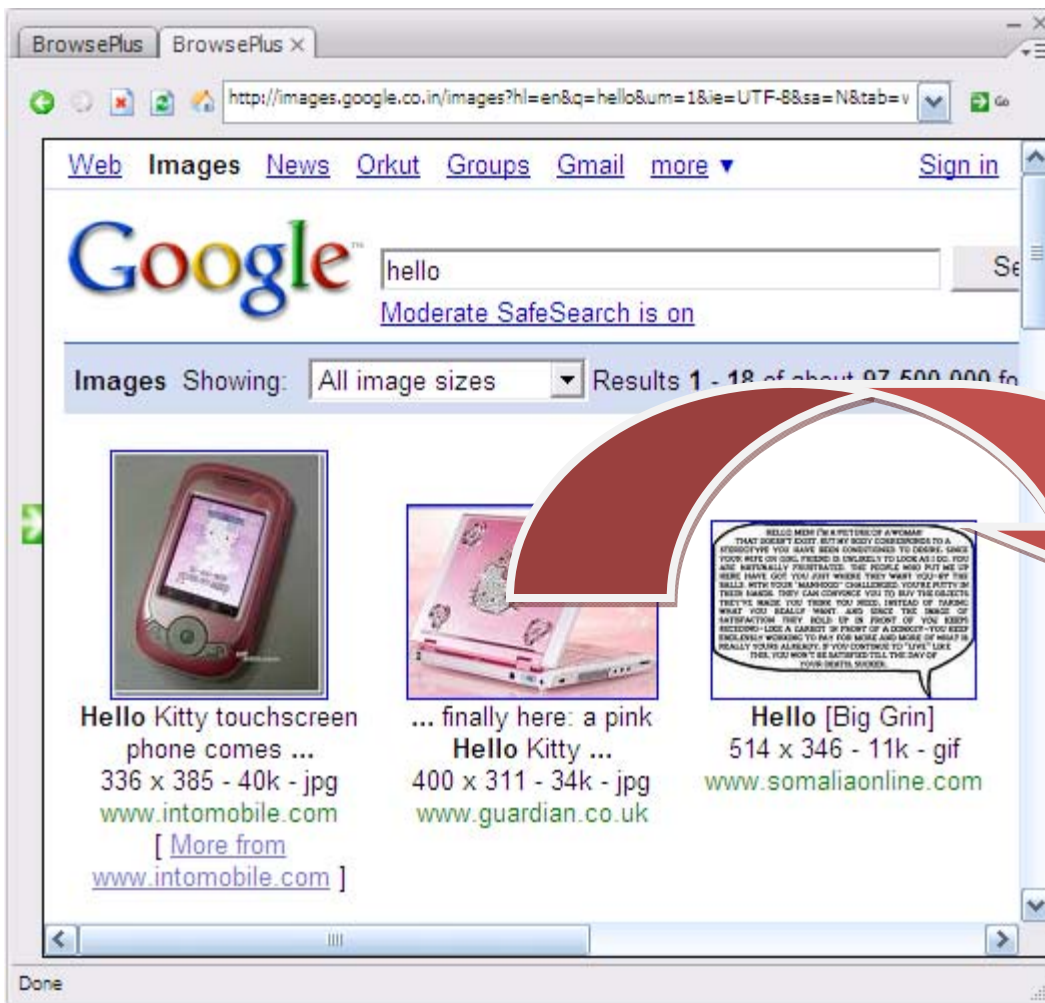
BrowsePlus BrowsePlus ×

http://images.google.co.in/images?hl=en&q=hello&um=1&ie=UTF-8&sa=N&tab=v

Go

Web Images News Orkut Groups Gmail more ▼ Sign in

Google

hello

Se

Moderate SafeSearch is on

Images Showing: All image sizes Results 1 - 18 of about 97,500,000 fo

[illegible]

Hello Kitty touchscreen phone comes ...
336 x 385 - 40k - jpg
www.intomobile.com
[ More from www.intomobile.com ]

... finally here: a pink Hello Kitty ...
400 x 311 - 34k - jpg
www.guardian.co.uk

Hello [Big Grin]
514 x 346 - 11k - gif
www.somaliaonline.com

Done